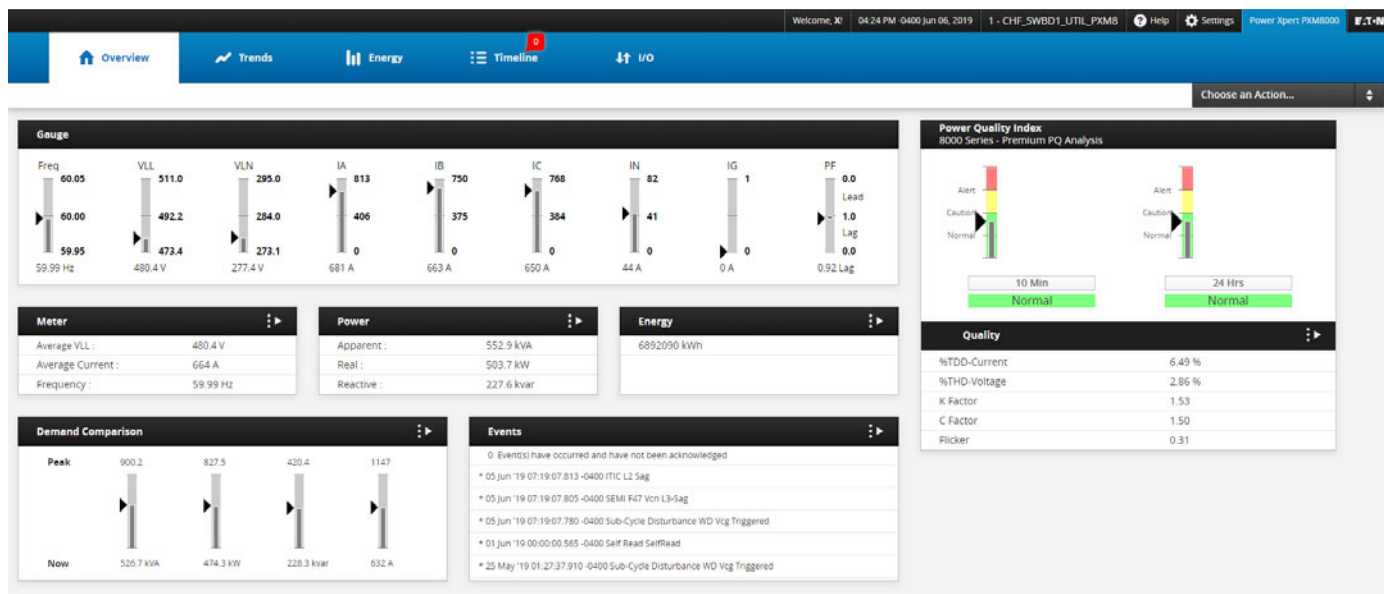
Welcome, X! 04:24 PM -0400 Jun 06, 2019 1 - CHF_SWBD1_UTIL_PXM8 Help Settings Power Xpert PXM8000 E·T·N

Overview Trends Energy 0 Timeline I/O

Choose an Action...

Gauge

| Freq | VLL | VLN | IA | IB | IC | IN | IG | PF |
|---|---|---|---|---|---|---|---|---|
| 60.05 | 511.0 | 295.0 | 813 | 750 | 768 | 82 | 1 | 0.0 Lead |
| 60.00 | 492.2 | 284.0 | 406 | 375 | 384 | 41 | | 1.0 Lag |
| 59.95 | 473.4 | 273.1 | 0 | 0 | 0 | 0 | 0 | 0.0 |
| 59.99 Hz | 480.4 V | 277.4 V | 681 A | 663 A | 650 A | 44 A | 0 A | 0.92 Lag |

Power Quality Index
8000 Series - Premium PQ Analysis

Alert
Caution
Normal
10 Min
Normal

Alert
Caution
Normal
24 Hrs
Normal

Meter

| Average VLL : | 480.4 V |
|---|---|
| Average Current : | 664 A |
| Frequency : | 59.99 Hz |

Power

| Apparent : | 552.9 kVA |
|---|---|
| Real : | 503.7 kW |
| Reactive : | 227.6 kvar |

Energy

6892090 kWh

Quality

| %TDD-Current | 6.49 % |
|---|---|
| %THD-Voltage | 2.86 % |
| K Factor | 1.53 |
| C Factor | 1.50 |
| Flicker | 0.31 |

Demand Comparison

| Peak | 900.2 | 827.5 | 420.4 | 1147 |
|---|---|---|---|---|
| Now | 526.7 kVA | 474.3 kW | 228.3 kvar | 632 A |

Events

0 Event(s) have occurred and have not been acknowledged
* 05 Jun '19 07:19:07.813 -0400 ITIC L2 Sag
* 05 Jun '19 07:19:07.805 -0400 SEMI F47 Vcn L3-Sag
* 05 Jun '19 07:19:07.780 -0400 Sub-Cycle Disturbance WD Vcg Triggered
* 01 Jun '19 00:00:00.565 -0400 Self Read SelfRead
* 25 May '19 01:27:37.910 -0400 Sub-Cycle Disturbance WD Vcg Triggered